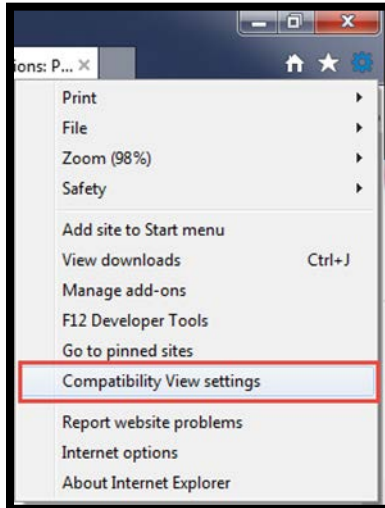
ions: P... ×

Print
File
Zoom (98%)
Safety

Add site to Start menu
View downloads Ctrl+J
Manage add-ons
F12 Developer Tools
Go to pinned sites
Compatibility View settings

Report website problems
Internet options
About Internet Explorer